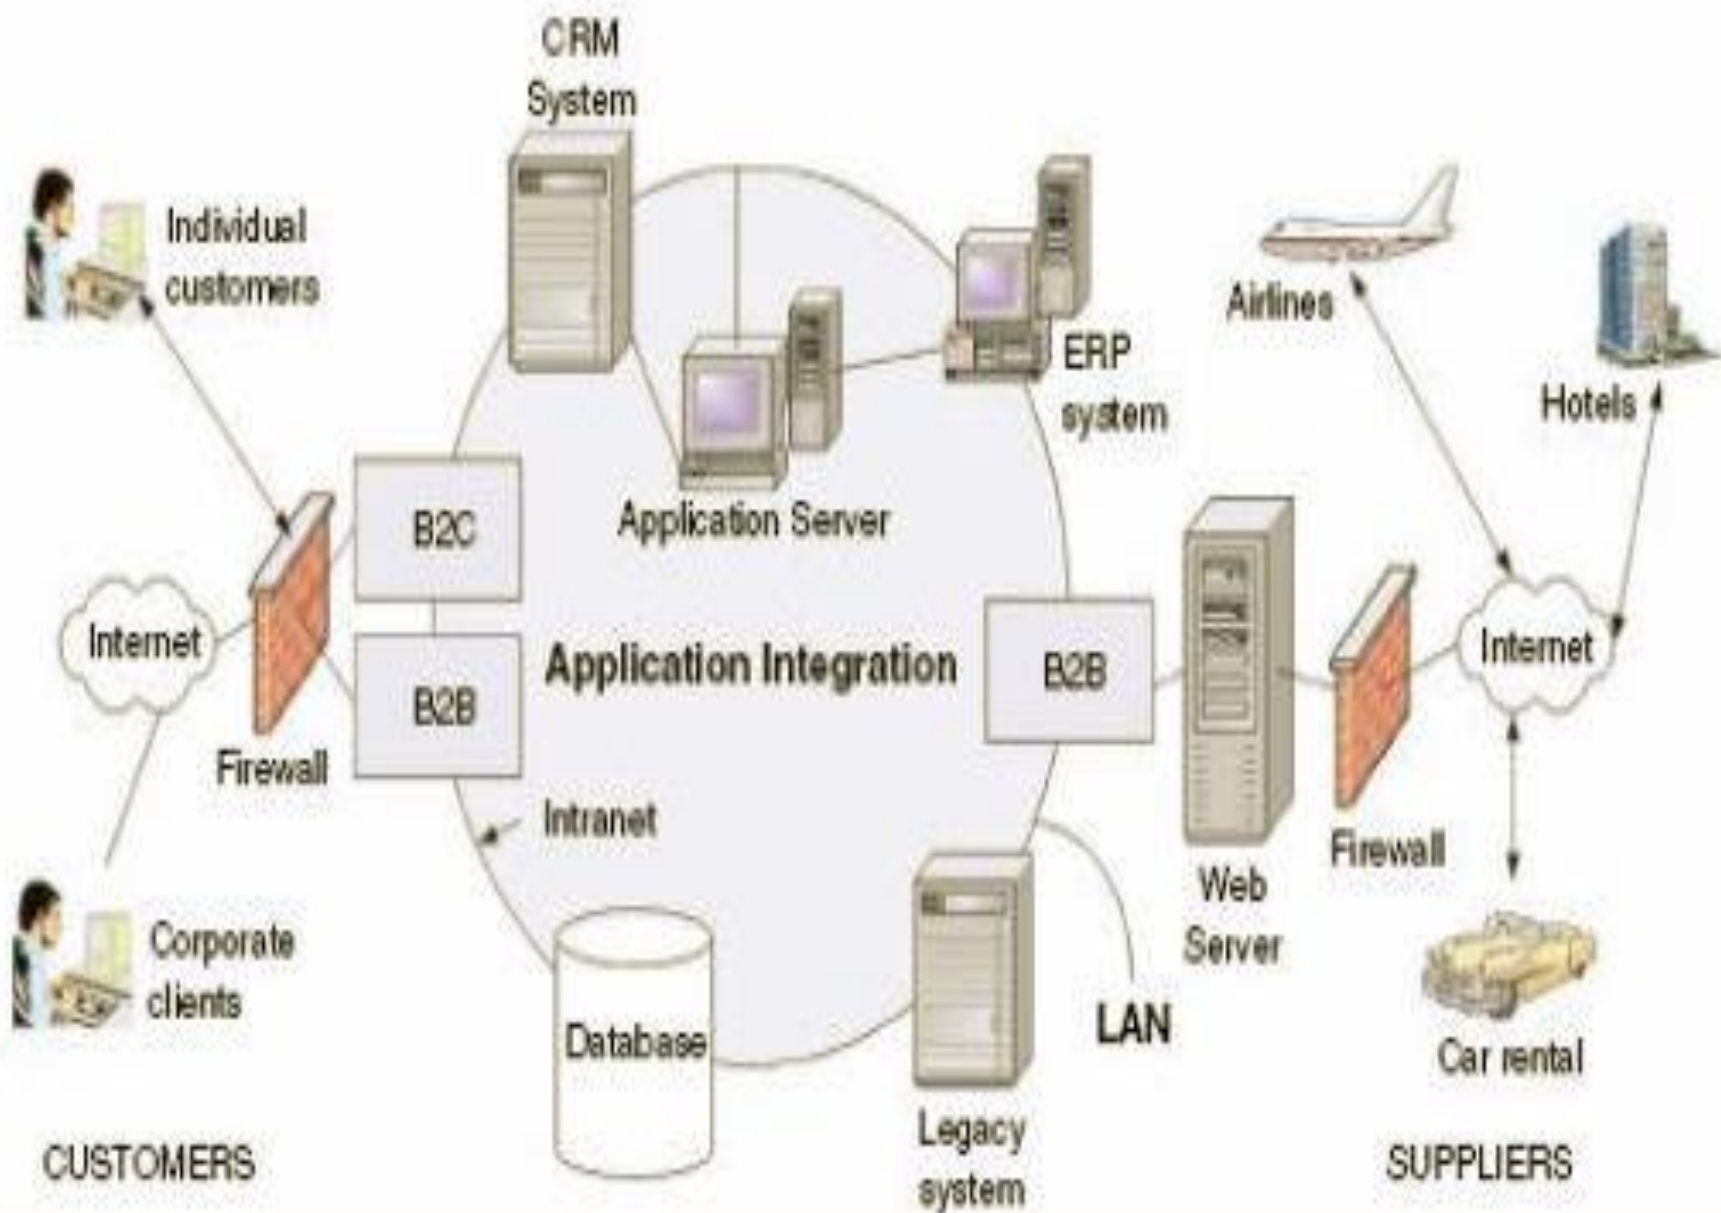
CRM System

Individual customers

ERP system

Airlines

Hotels

Application Server

B2C

Internet

Firewall

B2B

Application Integration

B2B

Internet

Intranet

Web Server

Firewall

Corporate clients

Database

LAN

Car rental

Legacy system

CUSTOMERS

SUPPLIERS